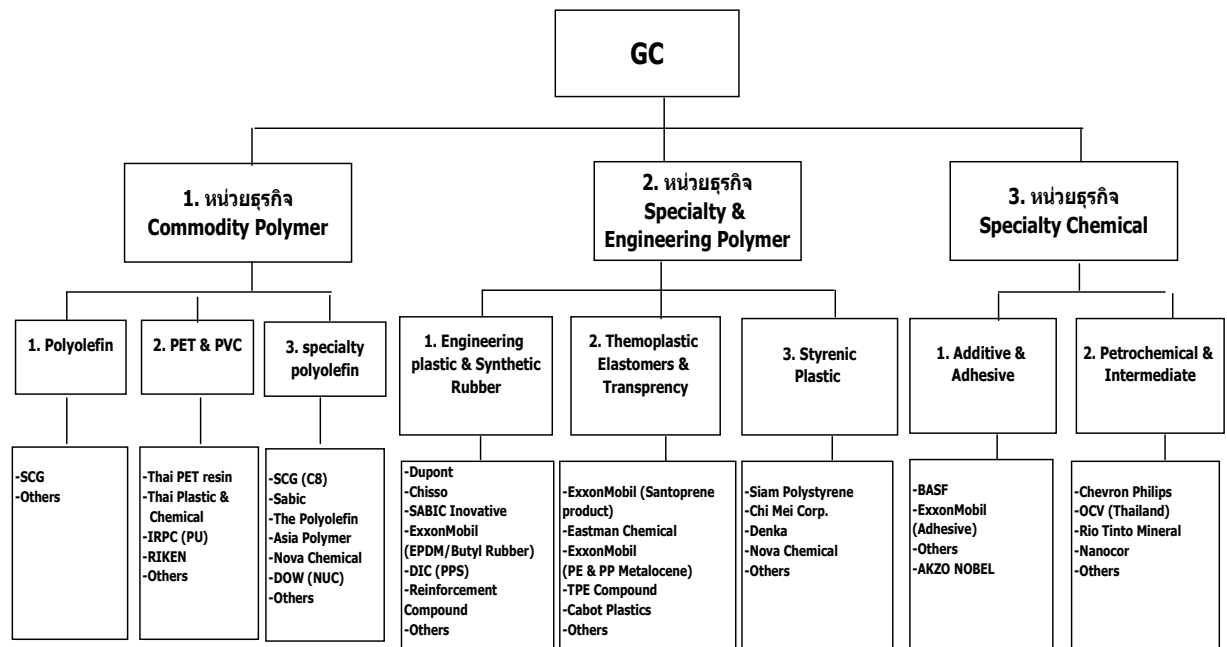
GC

1. หน่วยธุรกิจ Commodity Polymer

2. หน่วยธุรกิจ Specialty & Engineering Polymer

3. หน่วยธุรกิจ Specialty Chemical

1. Polyolefin

2. PET & PVC

3. specialty polyolefin

1. Engineering plastic & Synthetic Rubber

2. Themoplastic Elastomers & Transprency

3. Styrenic Plastic

1. Additive & Adhesive

2. Petrochemical & Intermediate

-SCG
-Others

-Thai PET resin
-Thai Plastic & Chemical
-IRPC (PU)
-RIKEN
-Others

-SCG (C8)
-Sabic
-The Polyolefin
-Asia Polymer
-Nova Chemical
-DOW (NUC)
-Others

-Dupont
-Chisso
-SABIC Inovative
-ExxonMobil (EPDM/Butyl Rubber)
-DIC (PPS)
-Reinforcement Compound
-Others

-ExxonMobil (Santoprene product)
-Eastman Chemical
-ExxonMobil (PE & PP Metalocene)
-TPE Compound
-Cabot Plastics
-Others

-Siam Polystyrene
-Chi Mei Corp.
-Denka
-Nova Chemical
-Others

-BASF
-ExxonMobil (Adhesive)
-Others
-AKZO NOBEL

-Chevron Philips
-OCV (Thailand)
-Rio Tinto Mineral
-Nanocor
-Others